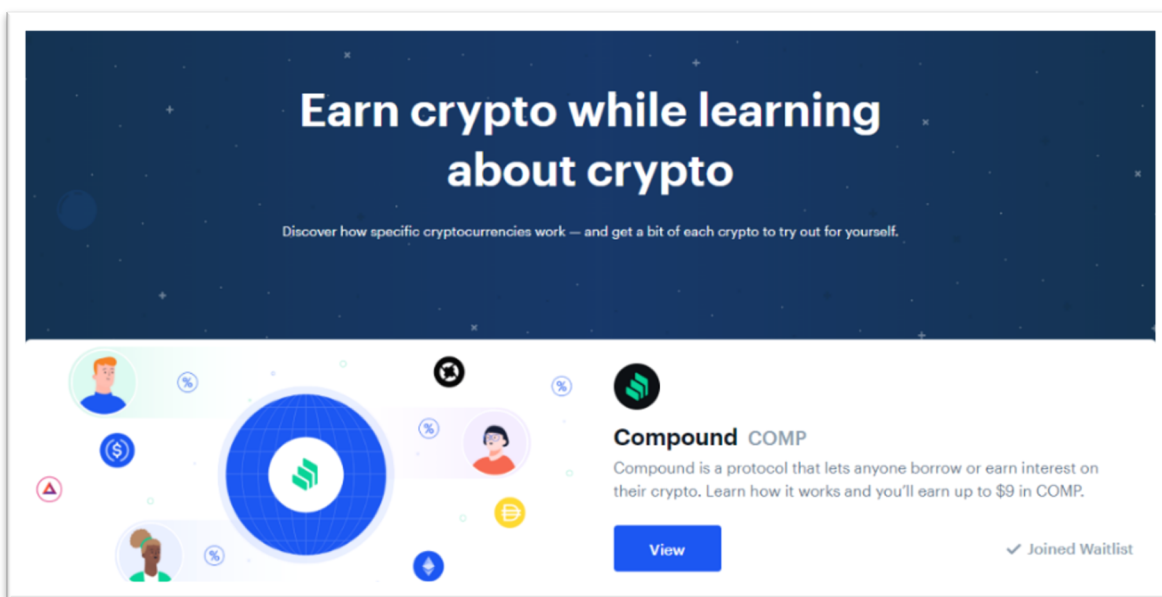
Earn crypto while learning about crypto

Discover how specific cryptocurrencies work — and get a bit of each crypto to try out for yourself.

%

%

%

%

Compound COMP

Compound is a protocol that lets anyone borrow or earn interest on their crypto. Learn how it works and you'll earn up to $9 in COMP.

View

✓ Joined Waitlist